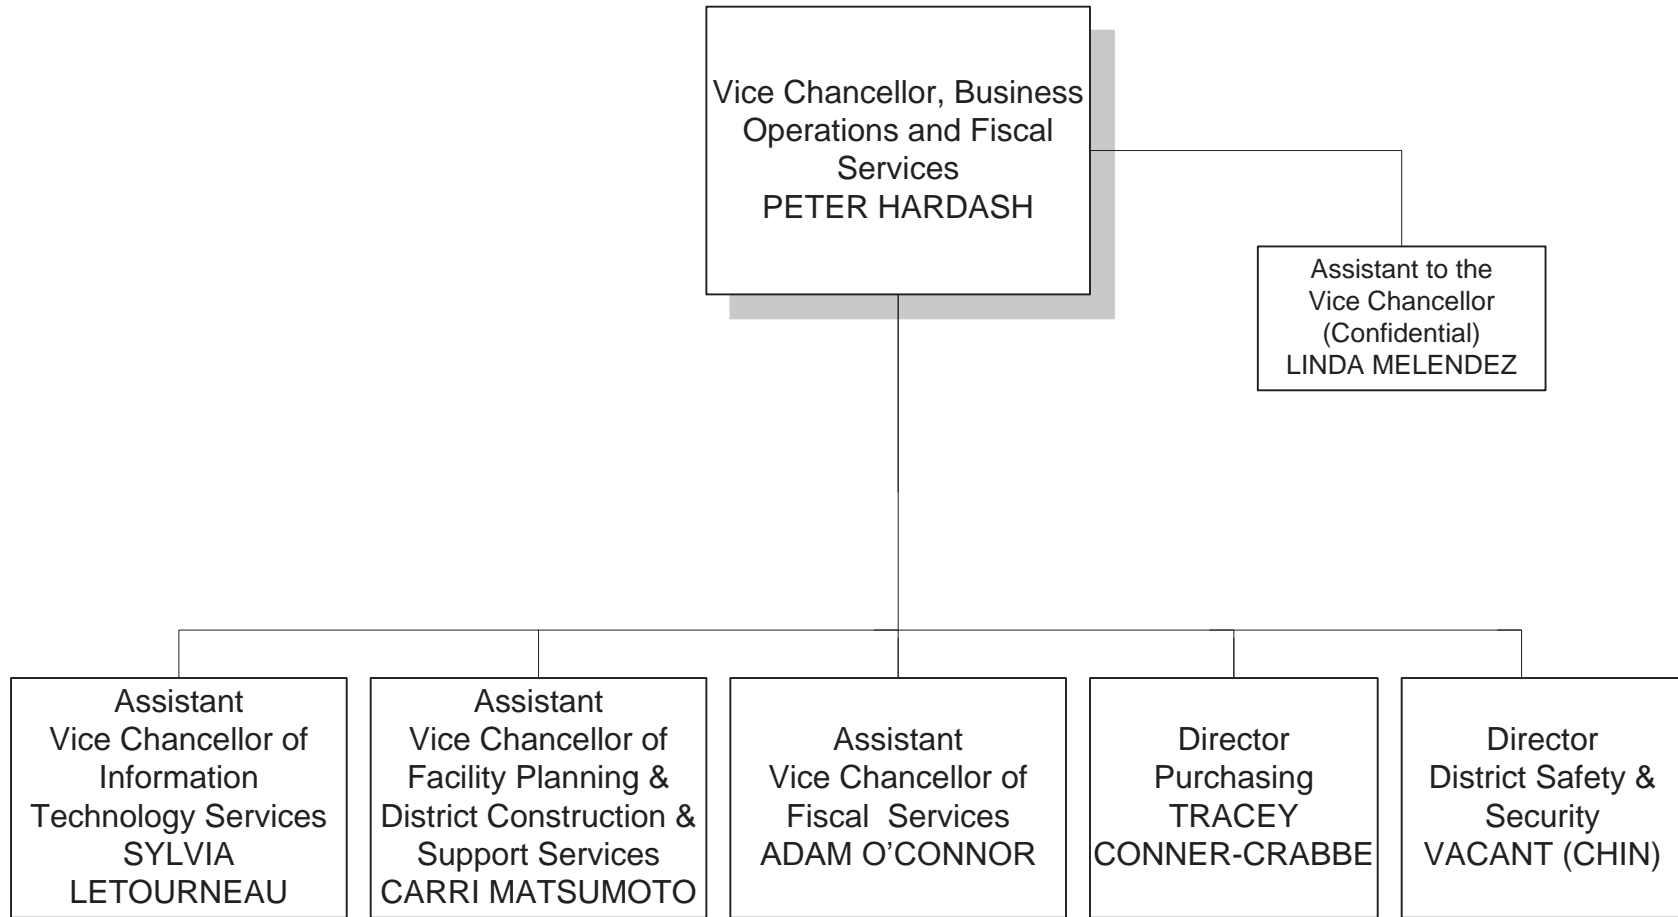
Vice Chancellor, Business Operations and Fiscal Services
PETER HARDASH

Assistant to the Vice Chancellor (Confidential)
LINDA MELENDEZ

Assistant Vice Chancellor of Information Technology Services
SYLVIA LETOURNEAU

Assistant Vice Chancellor of Facility Planning & District Construction & Support Services
CARRI MATSUMOTO

Assistant Vice Chancellor of Fiscal Services
ADAM O'CONNOR

Director Purchasing
TRACEY CONNER-CRABBE

Director District Safety & Security
VACANT (CHIN)